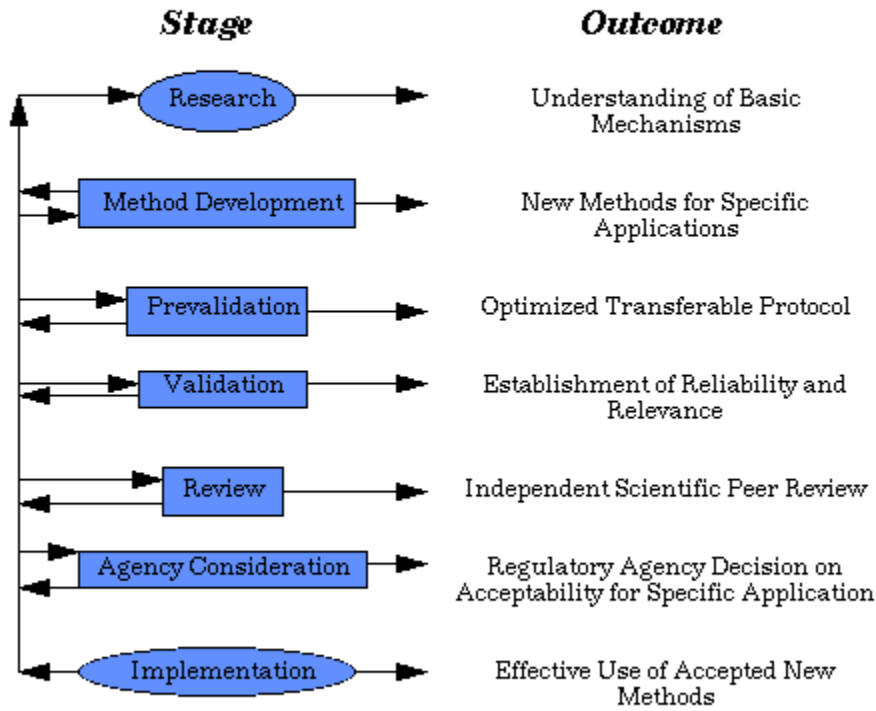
Stage

Outcome

Research

Understanding of Basic Mechanisms

Method Development

New Methods for Specific Applications

Prevalidation

Optimized Transferable Protocol

Validation

Establishment of Reliability and Relevance

Review

Independent Scientific Peer Review

Agency Consideration

Regulatory Agency Decision on Acceptability for Specific Application

Implementation

Effective Use of Accepted New Methods